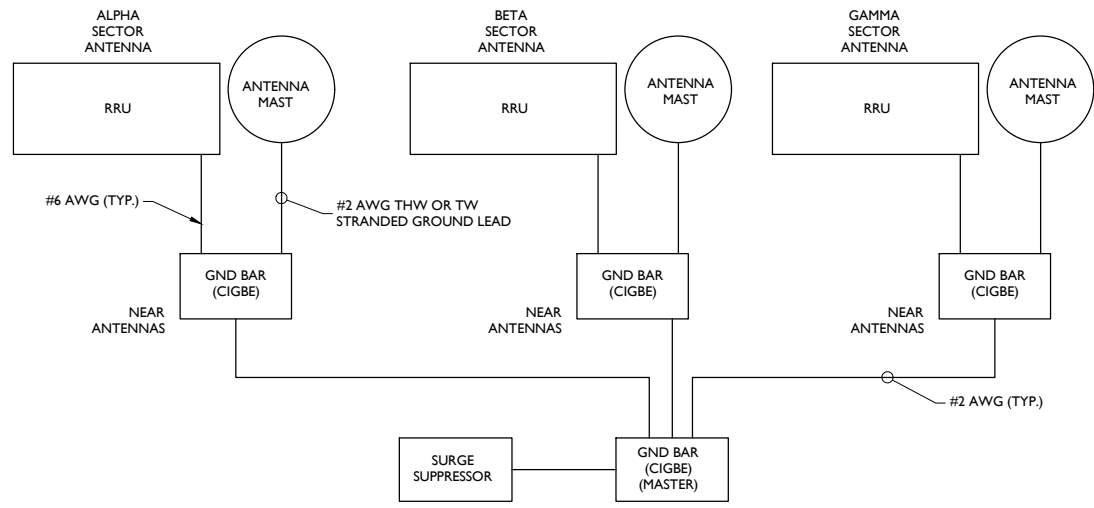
ALPHA SECTOR ANTENNA

RRU

ANTENNA MAST

BETA SECTOR ANTENNA

RRU

ANTENNA MAST

GAMMA SECTOR ANTENNA

RRU

ANTENNA MAST

#6 AWG (TYP.)

#2 AWG THW OR TW STRANDED GROUND LEAD

GND BAR (CIGBE)

NEAR ANTENNAS

GND BAR (CIGBE)

NEAR ANTENNAS

GND BAR (CIGBE)

NEAR ANTENNAS

#2 AWG (TYP.)

SURGE SUPPRESSOR

GND BAR (CIGBE) (MASTER)